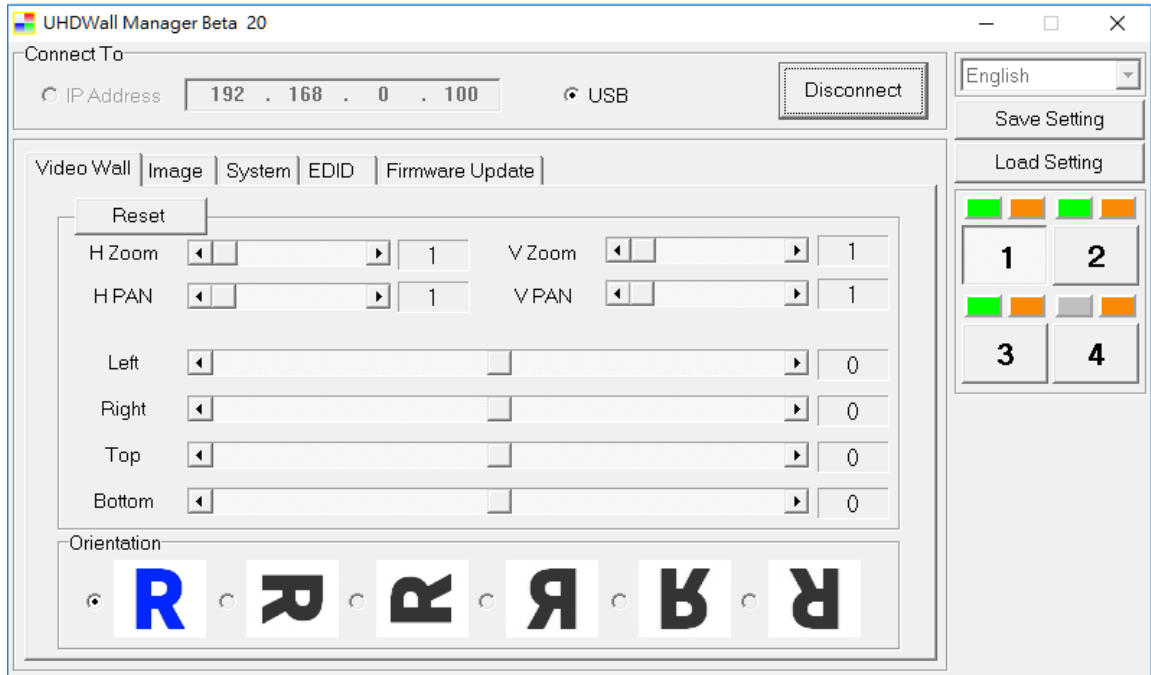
UHDWall Manager Beta 20

Connect To
IP Address 192 . 168 . 0 . 100
USB
Disconnect

English
Save Setting
Load Setting

Video Wall | Image | System | EDID | Firmware Update

Reset
H Zoom 1
V Zoom 1
H PAN 1
V PAN 1
Left 0
Right 0
Top 0
Bottom 0

Orientation
R R R R R R

1 2
3 4